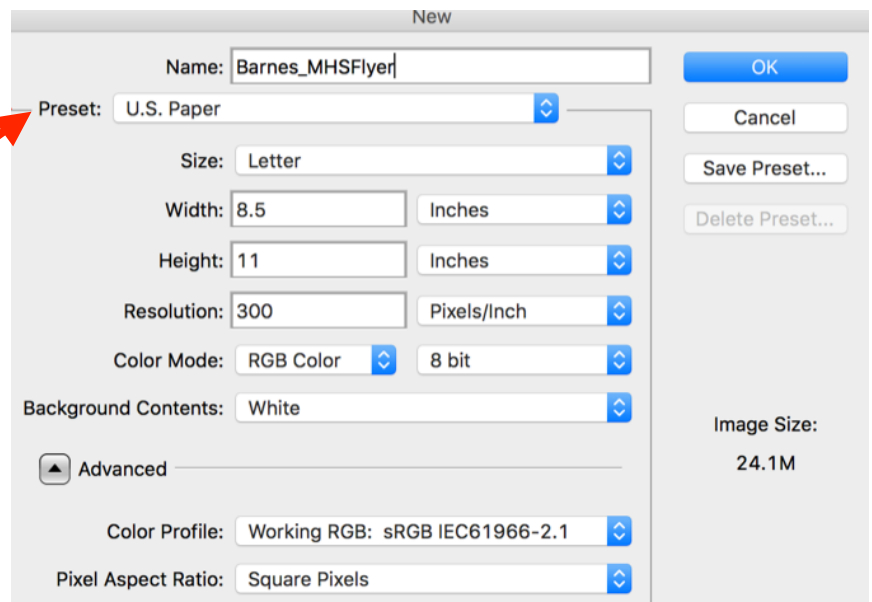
New

Name: Barnes_MHSFlyer

Preset: U.S. Paper

Size: Letter

Width: 8.5 Inches

Height: 11 Inches

Resolution: 300 Pixels/Inch

Color Mode: RGB Color 8 bit

Background Contents: White

Advanced

Color Profile: Working RGB: sRGB IEC61966-2.1

Pixel Aspect Ratio: Square Pixels

OK

Cancel

Save Preset...

Delete Preset...

Image Size:

24.1M